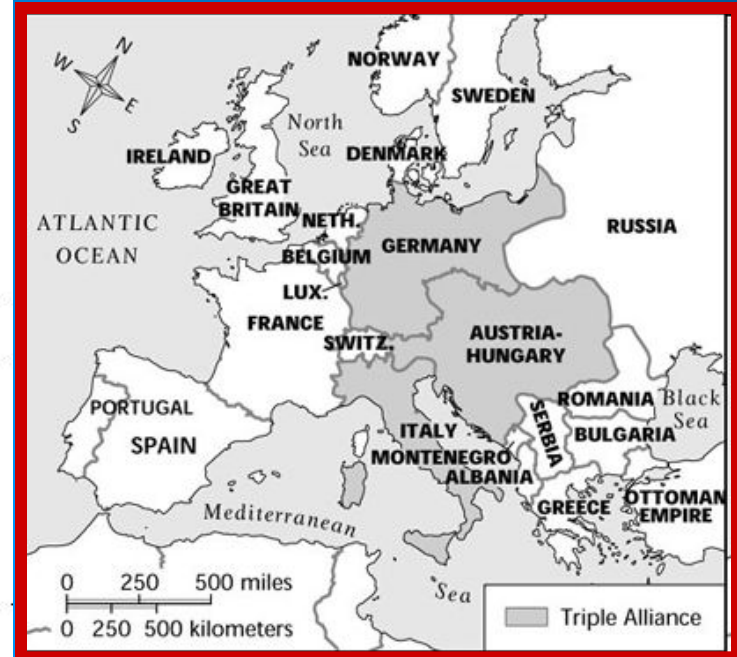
N
W
E
S
NORWAY
SWEDEN
North Sea
DENMARK
IRELAND
GREAT BRITAIN
ATLANTIC OCEAN
NETH.
GERMANY
RUSSIA
BELGIUM
LUX.
FRANCE
SWITZ.
AUSTRIA-HUNGARY
PORTUGAL
SPAIN
ITALY
MONTENEGRO
SERBIA
ROMANIA
Black Sea
BULGARIA
ALBANIA
GREECE
OTTOMAN EMPIRE
Mediterranean
Sea
0 250 500 miles
0 250 500 kilometers
Triple Alliance